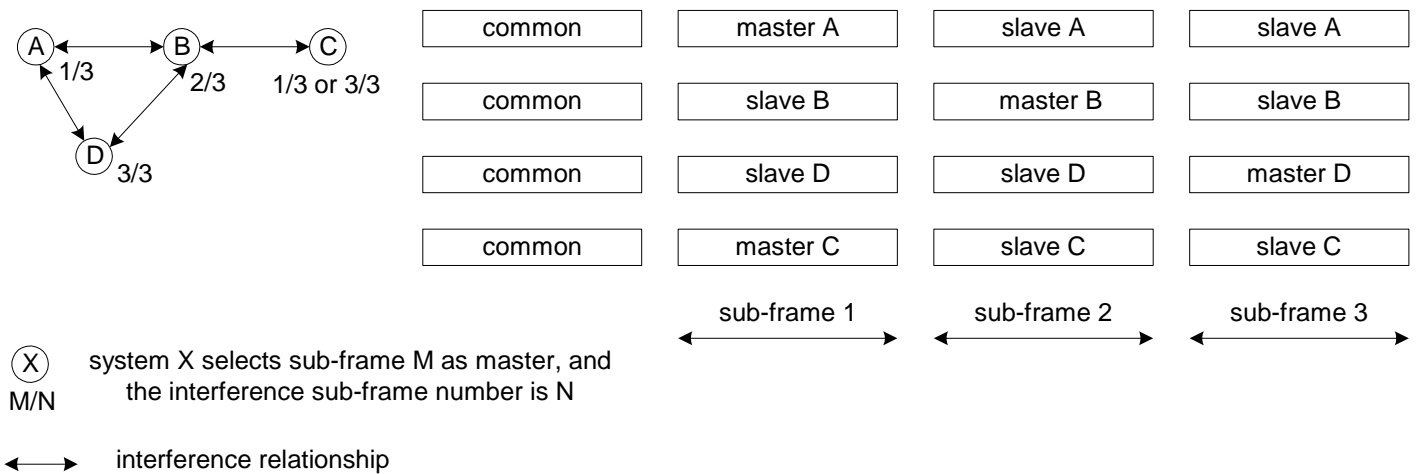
A
1/3
B
2/3
C
1/3 or 3/3
D
3/3

| common | master A | slave A | slave A |
|---|---|---|---|
| common | slave B | master B | slave B |
| common | slave D | slave D | master D |
| common | master C | slave C | slave C |
| | sub-frame 1 | sub-frame 2 | sub-frame 3 |

X
M/N
system X selects sub-frame M as master, and the interference sub-frame number is N

interference relationship